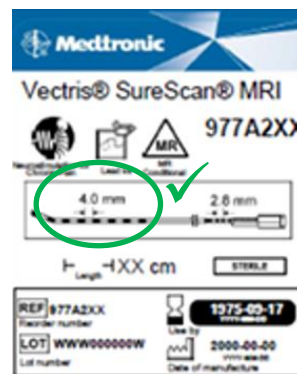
Medtronic

Vectris® SureScan® MRI

977A2XX

Neurostimulation Lead kit MR Conditional

4.0 mm

2.6 mm

Length XX cm

STERILE

REF 977A2XX
Reorder number

LOT WWW000000W
Lot number

1975-09-17
Use by

2000-00-00
Date of manufacture